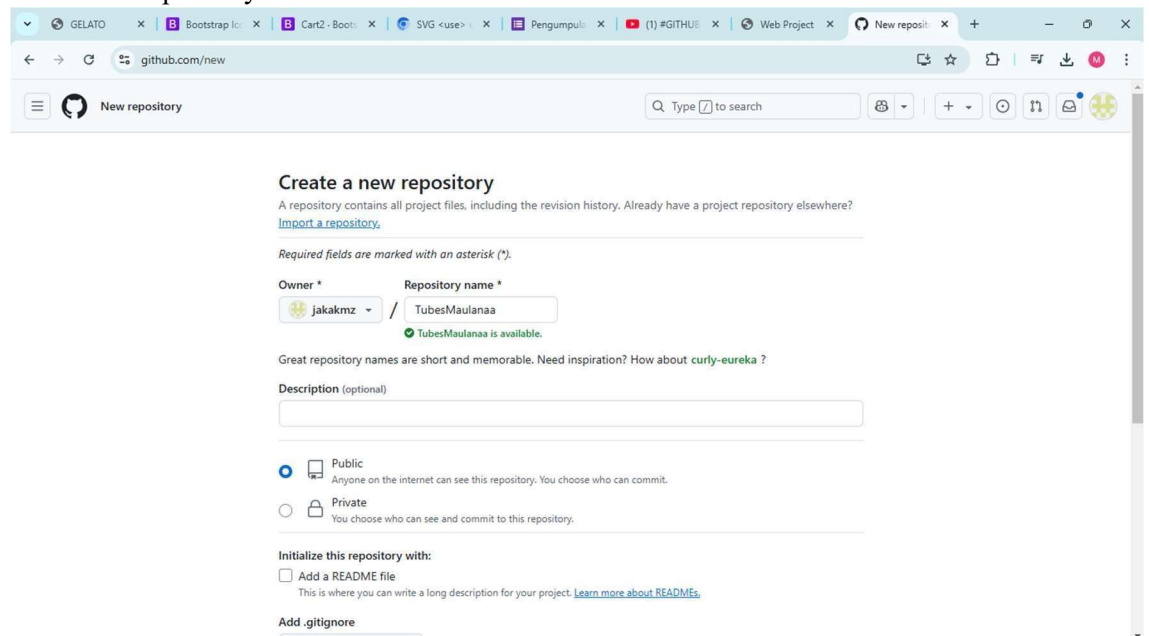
GELATO × | Bootstrap Ic × | Cart2 · Boots × | SVG <use> × | Pengumpula × | (1) #GITHUB × | Web Project × | New reposit ×

github.com/new

New repository

Type / to search

Create a new repository

A repository contains all project files, including the revision history. Already have a project repository elsewhere? Import a repository.

Required fields are marked with an asterisk (*).

Owner *

jakakmz

/

Repository name *

TubesMaulanaa

TubesMaulanaa is available.

Great repository names are short and memorable. Need inspiration? How about curly-eureka ?

Description (optional)

Public
Anyone on the internet can see this repository. You choose who can commit.

Private
You choose who can see and commit to this repository.

Initialize this repository with:

Add a README file
This is where you can write a long description for your project. Learn more about READMEs.

Add .gitignore